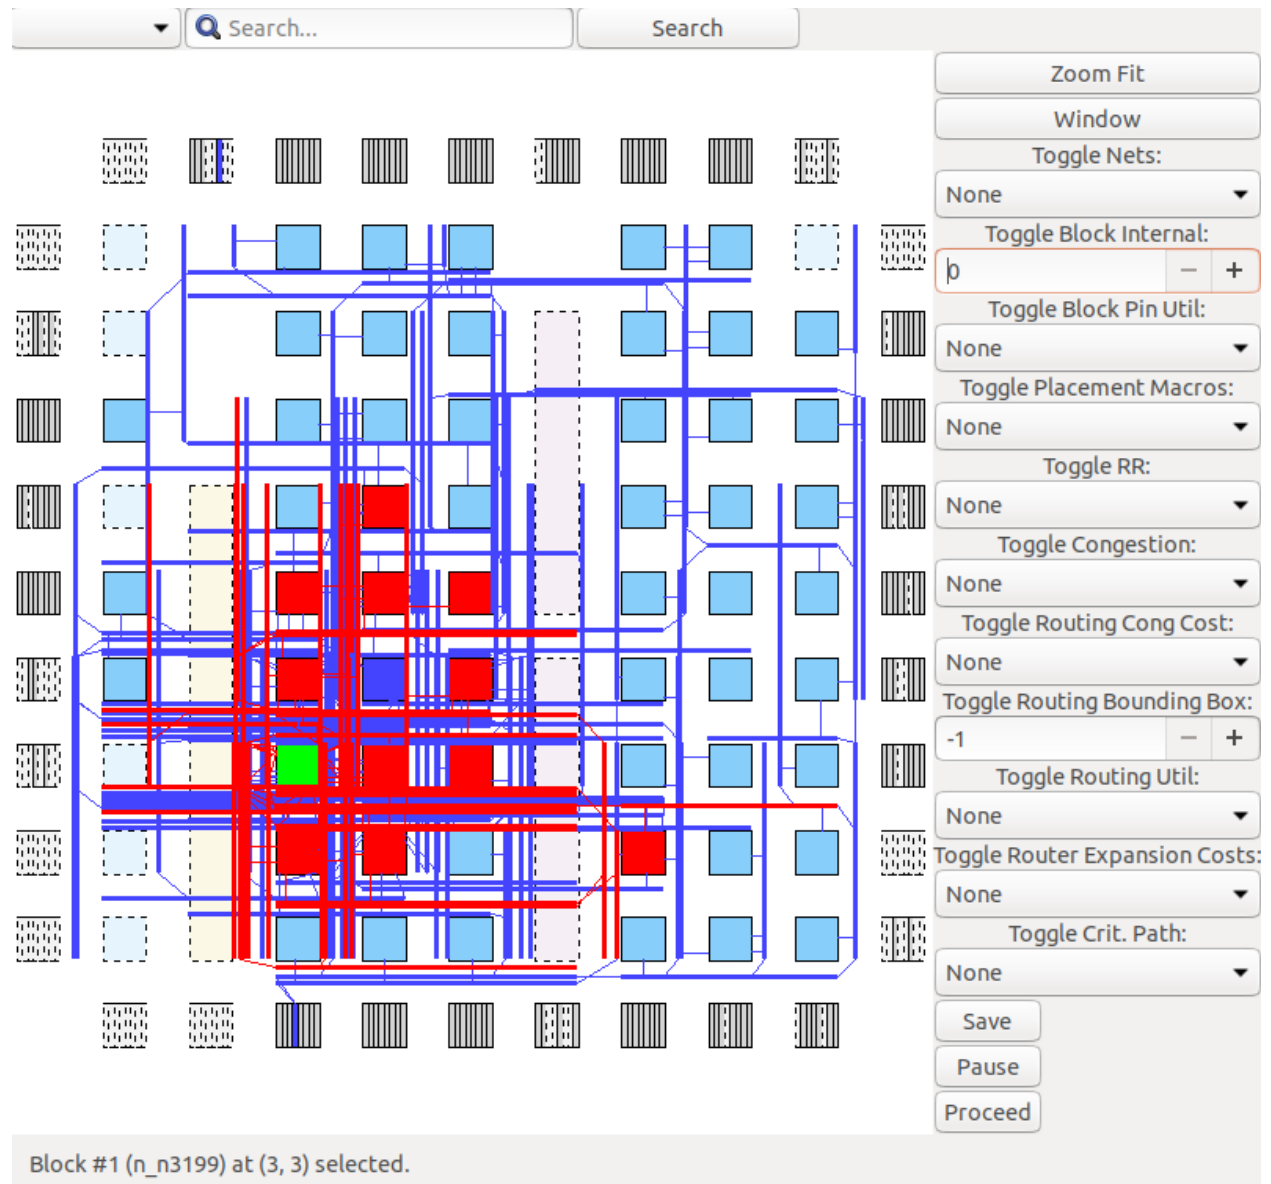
Search...

Search

Zoom Fit

Window

Toggle Nets:

None

Toggle Block Internal:

0

−

+

Toggle Block Pin Util:

None

Toggle Placement Macros:

None

Toggle RR:

None

Toggle Congestion:

None

Toggle Routing Cong Cost:

None

Toggle Routing Bounding Box:

-1

−

+

Toggle Routing Util:

None

Toggle Router Expansion Costs:

None

Toggle Crit. Path:

None

Save

Pause

Proceed

Block #1 (n_n3199) at (3, 3) selected.